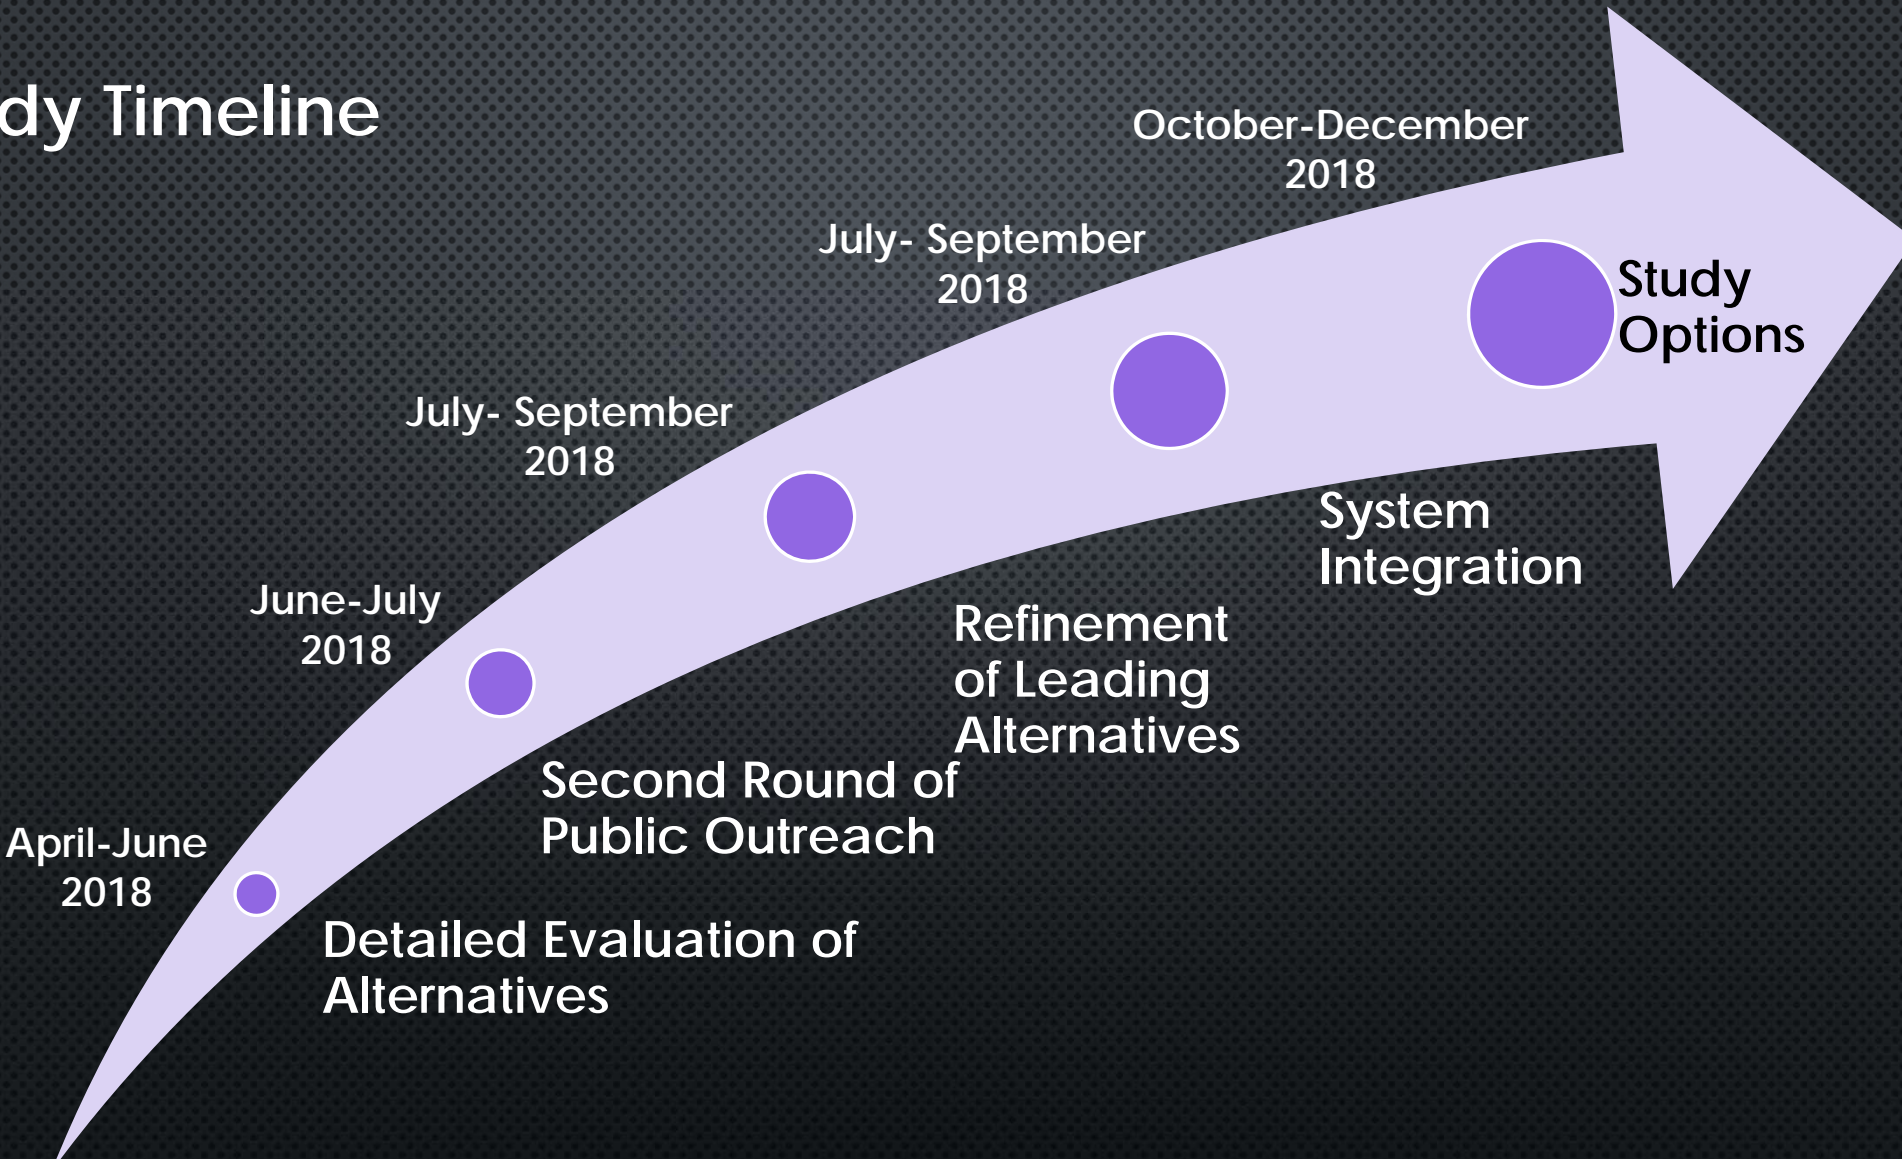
dy Timeline

April-June 2018

Detailed Evaluation of Alternatives

June-July 2018

Second Round of Public Outreach

July- September 2018

Refinement of Leading Alternatives

July- September 2018

System Integration

October-December 2018

Study Options